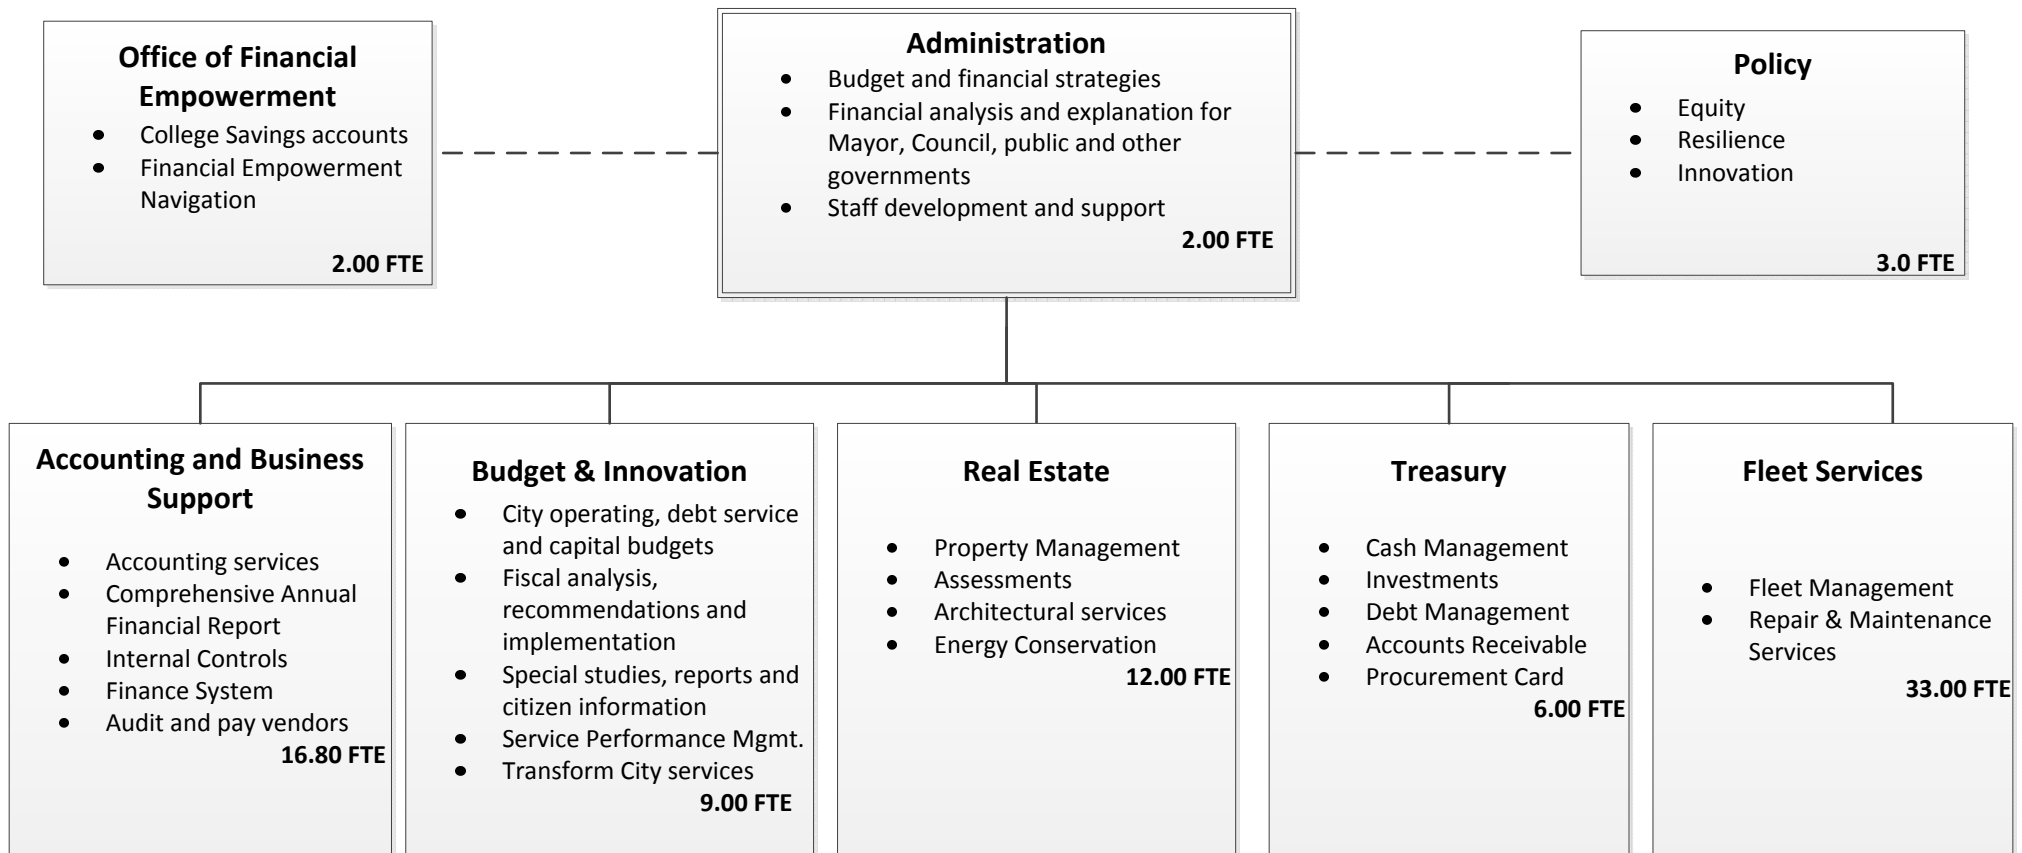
Office of Financial Empowerment
- College Savings accounts
- Financial Empowerment Navigation

2.00 FTE

Administration
- Budget and financial strategies
- Financial analysis and explanation for Mayor, Council, public and other governments
- Staff development and support

2.00 FTE

Policy
- Equity
- Resilience
- Innovation

3.0 FTE

Accounting and Business Support
- Accounting services
- Comprehensive Annual Financial Report
- Internal Controls
- Finance System
- Audit and pay vendors

16.80 FTE

Budget & Innovation
- City operating, debt service and capital budgets
- Fiscal analysis, recommendations and implementation
- Special studies, reports and citizen information
- Service Performance Mgmt.
- Transform City services

9.00 FTE

Real Estate
- Property Management
- Assessments
- Architectural services
- Energy Conservation

12.00 FTE

Treasury
- Cash Management
- Investments
- Debt Management
- Accounts Receivable
- Procurement Card

6.00 FTE

Fleet Services
- Fleet Management
- Repair & Maintenance Services

33.00 FTE